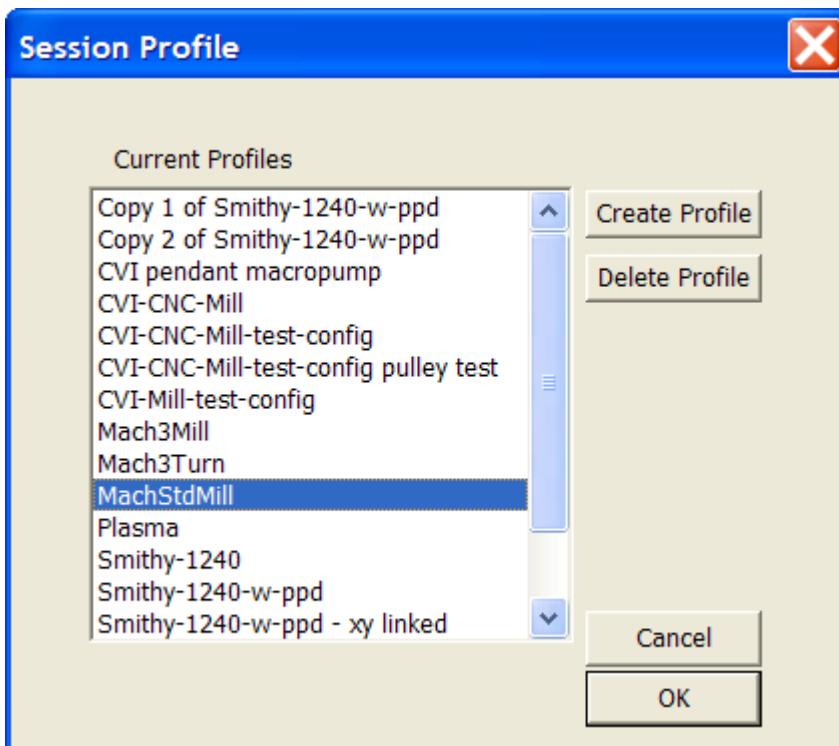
Session Profile

Current Profiles

Copy 1 of Smithy-1240-w-ppd
Copy 2 of Smithy-1240-w-ppd
CVI pendant macropump
CVI-CNC-Mill
CVI-CNC-Mill-test-config
CVI-CNC-Mill-test-config pulley test
CVI-Mill-test-config
Mach3Mill
Mach3Turn
MachStdMill
Plasma
Smithy-1240
Smithy-1240-w-ppd
Smithy-1240-w-ppd - xy linked

Create Profile

Delete Profile

Cancel

OK